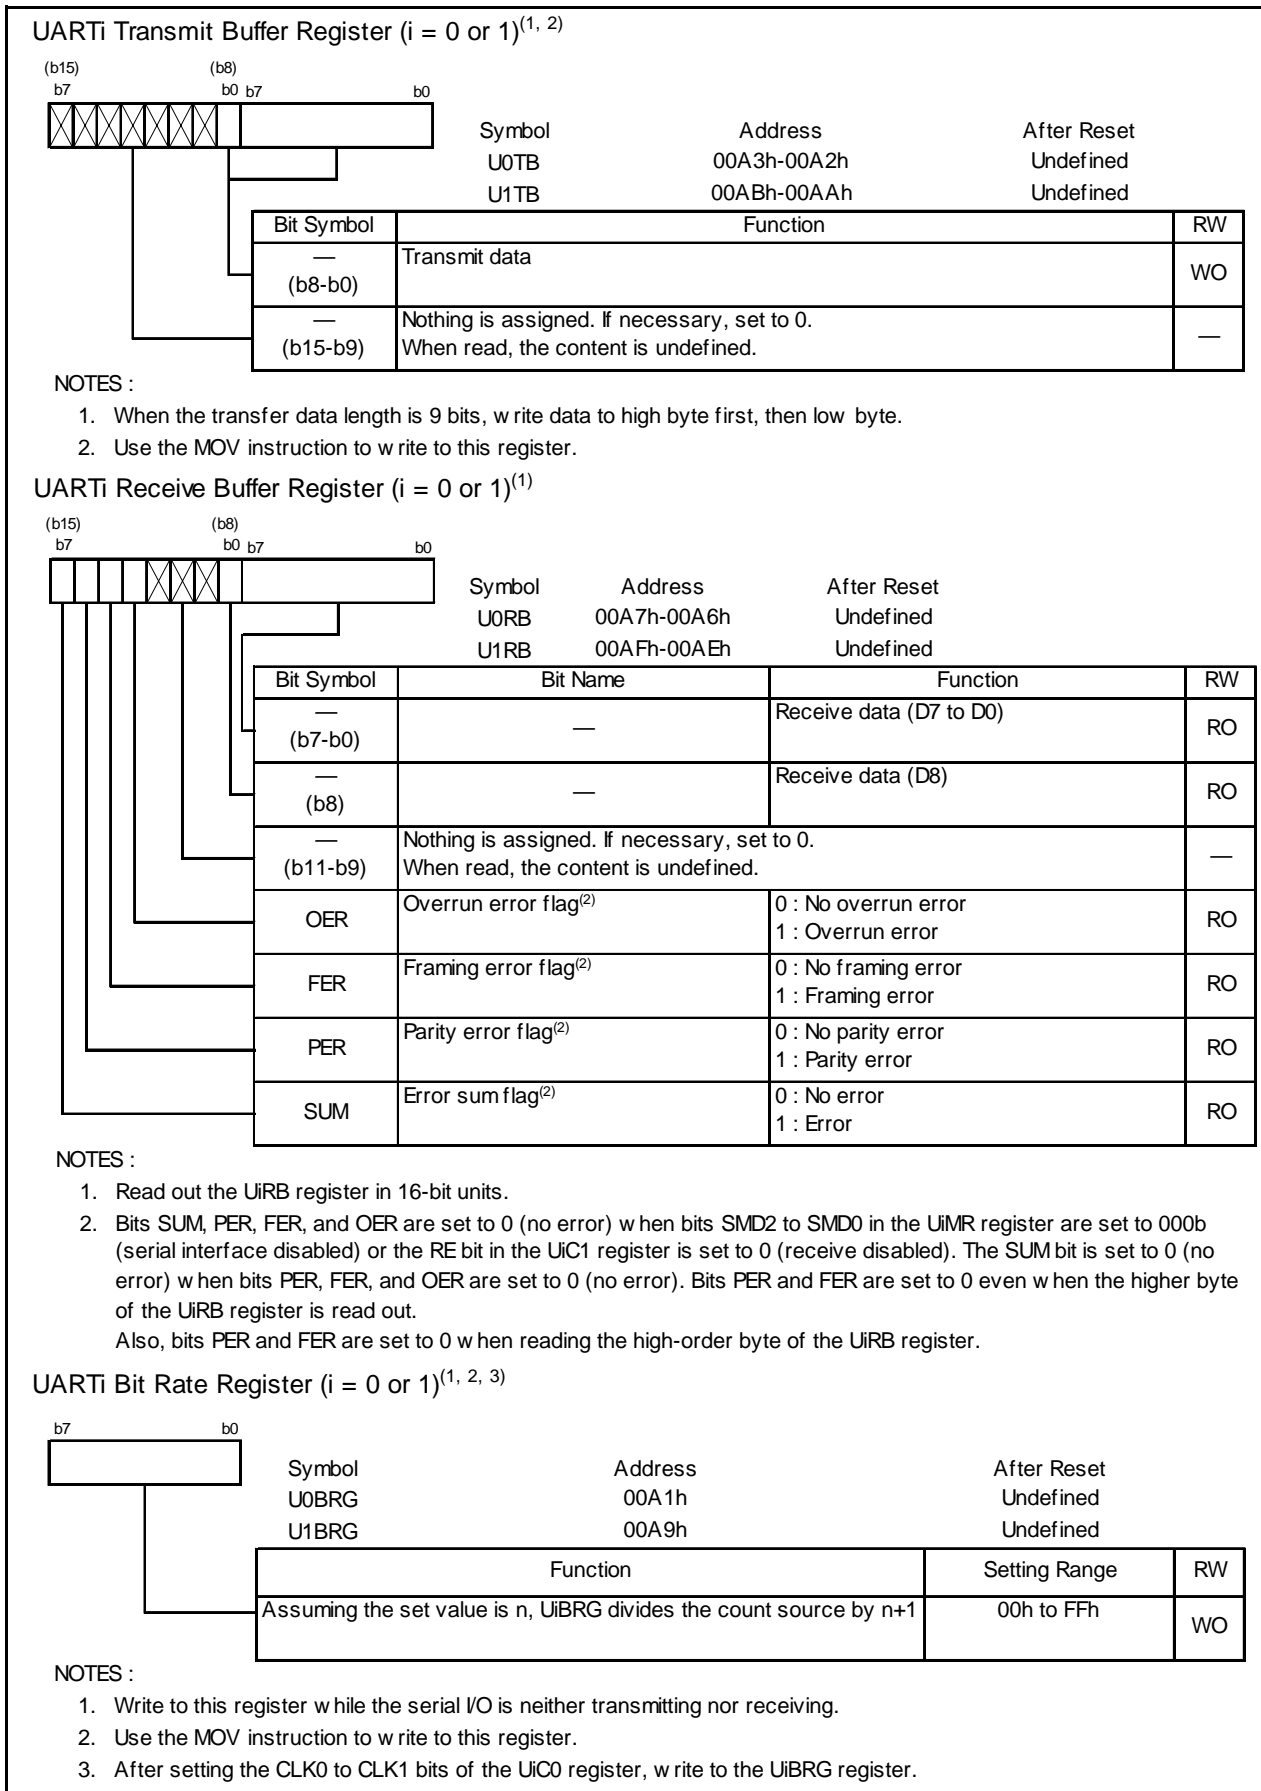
UARTi Transmit Buffer Register (i = 0 or 1)$^{(1, 2)}$

(b15) b7 (b8) b0 b7 b0

| Symbol | Address | After Reset |
|---|---|---|
| U0TB | 00A3h-00A2h | Undefined |
| U1TB | 00ABh-00AAh | Undefined |

| Bit Symbol | Function | RW |
|---|---|---|
| — (b8-b0) | Transmit data | WO |
| — (b15-b9) | Nothing is assigned. If necessary, set to 0. When read, the content is undefined. | — |

NOTES :
1. When the transfer data length is 9 bits, w rite data to high byte first, then low byte.
2. Use the MOV instruction to w rite to this register.

UARTi Receive Buffer Register (i = 0 or 1)$^{(1)}$

(b15) b7 (b8) b0 b7 b0

| Symbol | Address | After Reset |
|---|---|---|
| U0RB | 00A7h-00A6h | Undefined |
| U1RB | 00AFh-00AEh | Undefined |

| Bit Symbol | Bit Name | Function | RW |
|---|---|---|---|
| — (b7-b0) | — | Receive data (D7 to D0) | RO |
| — (b8) | — | Receive data (D8) | RO |
| — (b11-b9) | Nothing is assigned. If necessary, set to 0. When read, the content is undefined. | | — |
| OER | Overrun error flag$^{(2)}$ | 0 : No overrun error 1 : Overrun error | RO |
| FER | Framing error flag$^{(2)}$ | 0 : No framing error 1 : Framing error | RO |
| PER | Parity error flag$^{(2)}$ | 0 : No parity error 1 : Parity error | RO |
| SUM | Error sum flag$^{(2)}$ | 0 : No error 1 : Error | RO |

NOTES :
1. Read out the UiRB register in 16-bit units.
2. Bits SUM, PER, FER, and OER are set to 0 (no error) w hen bits SMD2 to SMD0 in the UiMR register are set to 000b (serial interface disabled) or the RE bit in the UiC1 register is set to 0 (receive disabled). The SUM bit is set to 0 (no error) w hen bits PER, FER, and OER are set to 0 (no error). Bits PER and FER are set to 0 even w hen the higher byte of the UiRB register is read out.
Also, bits PER and FER are set to 0 w hen reading the high-order byte of the UiRB register.

UARTi Bit Rate Register (i = 0 or 1)$^{(1, 2, 3)}$

b7 b0

| Symbol | Address | After Reset |
|---|---|---|
| U0BRG | 00A1h | Undefined |
| U1BRG | 00A9h | Undefined |

| Function | Setting Range | RW |
|---|---|---|
| Assuming the set value is n, UiBRG divides the count source by n+1 | 00h to FFh | WO |

NOTES :
1. Write to this register w hile the serial I/O is neither transmitting nor receiving.
2. Use the MOV instruction to w rite to this register.
3. After setting the CLK0 to CLK1 bits of the UiC0 register, w rite to the UiBRG register.